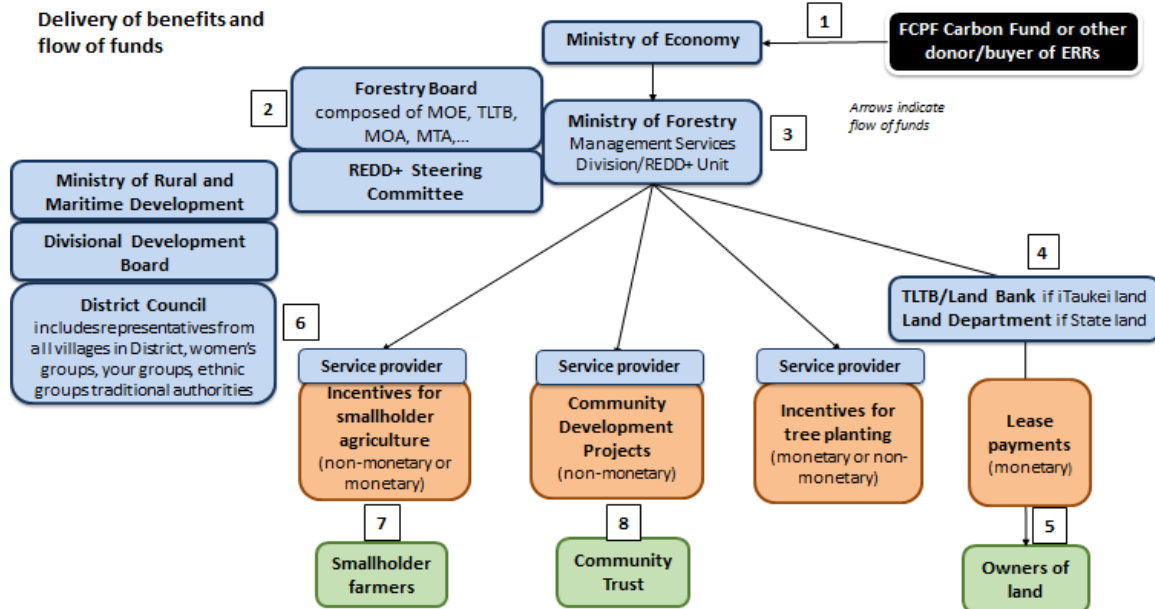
Delivery of benefits and flow of funds

1

FCPF Carbon Fund or other donor/buyer of ERRs

Ministry of Economy

2

Forestry Board composed of MOE, TLTB, MOA, MTA,...

REDD+ Steering Committee

Ministry of Forestry Management Services Division/REDD+ Unit

3

Arrows indicate flow of funds

Ministry of Rural and Maritime Development

Divisional Development Board

District Council includes representatives from all villages in District, women's groups, your groups, ethnic groups traditional authorities

6

4

TLTB/Land Bank if iTaukei land
Land Department if State land

Service provider

Incentives for smallholder agriculture (non-monetary or monetary)

Service provider

Community Development Projects (non-monetary)

Service provider

Incentives for tree planting (monetary or non-monetary)

Lease payments (monetary)

7

Smallholder farmers

8

Community Trust

5

Owners of land